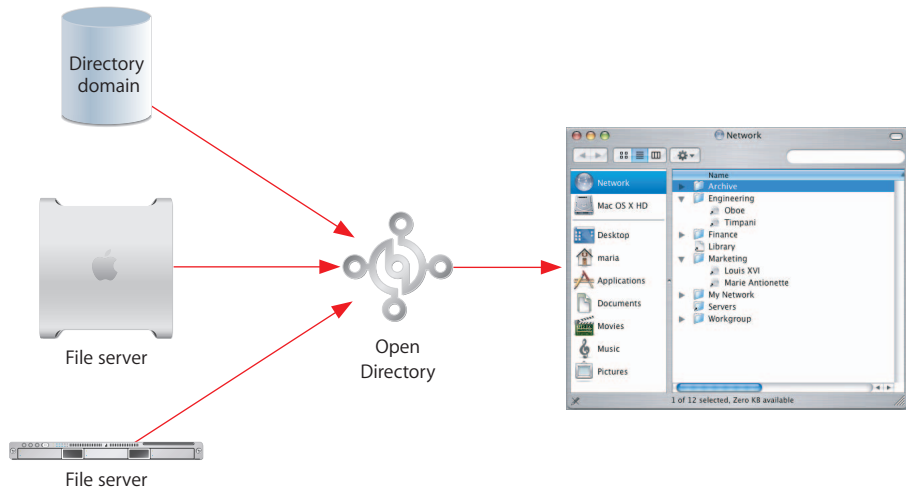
Directory domain

File server

File server

Open Directory

Network

Name

Network
Mac OS X HD
Desktop
maria
Applications
Documents
Movies
Music
Pictures

Archive
Engineering
Oboe
Timpani
Finance
Library
Marketing
Louis XVI
Marie Antionette
My Network
Servers
Workgroup

1 of 12 selected, Zero KB available